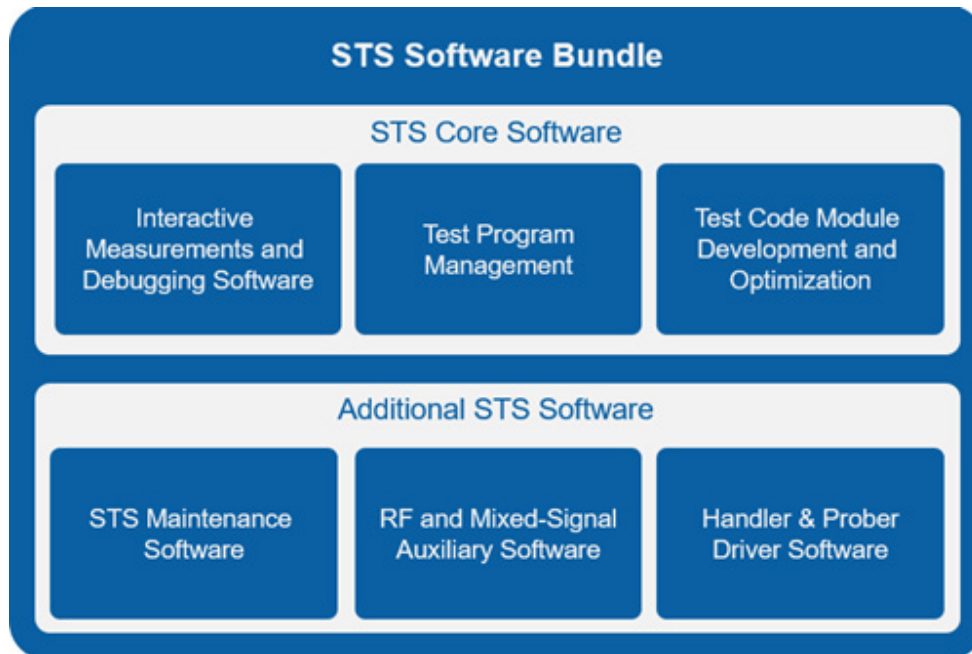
STS Software Bundle

STS Core Software

Interactive Measurements and Debugging Software

Test Program Management

Test Code Module Development and Optimization

Additional STS Software

STS Maintenance Software

RF and Mixed-Signal Auxiliary Software

Handler & Prober Driver Software